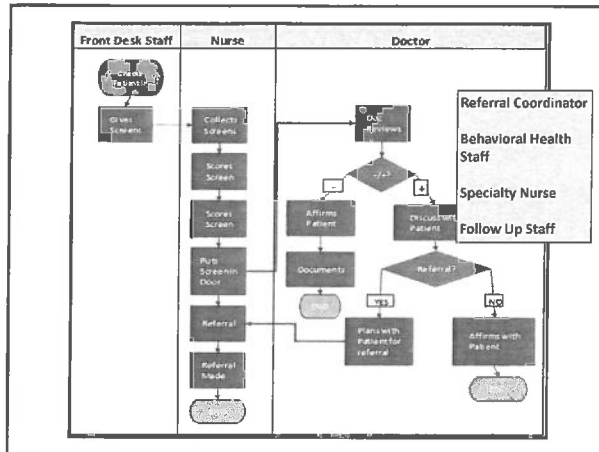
| Front Desk Staff | Nurse | Doctor |
|---|---|---|

Checks Patient in

Gives Screen

Collects Screens

Scores Screen

Scores Screen

Puts Screen in Door

Referral

Referral Made

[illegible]

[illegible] Reviews

-/+?

-

+

Affirms Patient

Documents

End

Discuss with Patient

Referral?

YES

NO

Plans with Patient for referral

Affirms with Patient

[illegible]

Referral Coordinator

Behavioral Health Staff

Specialty Nurse

Follow Up Staff